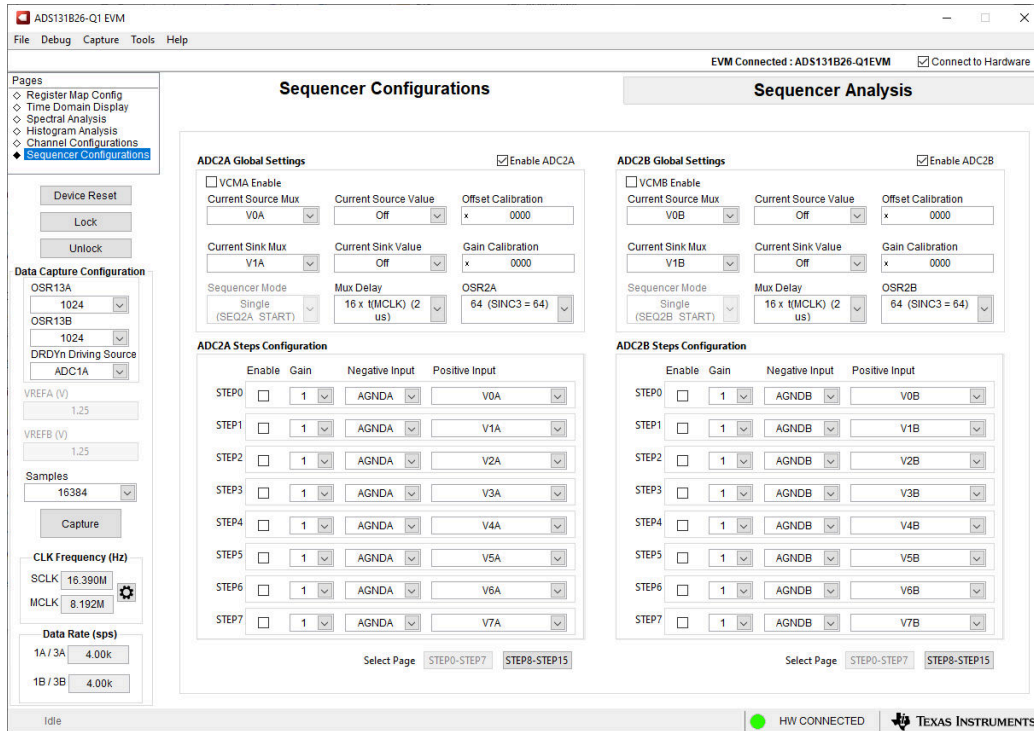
ADS131B26-Q1 EVM

File Debug Capture Tools Help

EVM Connected : ADS131B26-Q1EVM
Connect to Hardware

Pages
Register Map Config
Time Domain Display
Spectral Analysis
Histogram Analysis
Channel Configurations
Sequencer Configurations

Device Reset
Lock
Unlock

Data Capture Configuration
OSR13A
1024
OSR13B
1024
DRDYn Driving Source
ADC1A
VREFA (V)
1.25
VREFB (V)
1.25
Samples
16384
Capture

CLK Frequency (Hz)
SCLK 16.390M
MCLK 8.192M

Data Rate (sps)
1A / 3A 4.00k
1B / 3B 4.00k

Sequencer Configurations

Sequencer Analysis

ADC2A Global Settings
Enable ADC2A
VCMA Enable
Current Source Mux
V0A
Current Source Value
Off
Offset Calibration
x 0000
Current Sink Mux
V1A
Current Sink Value
Off
Gain Calibration
x 0000
Sequencer Mode
Single (SEQ2A START)
Mux Delay
16 x t(MCLK) (2 us)
OSR2A
64 (SINC3 = 64)

ADC2A Steps Configuration

| | Enable | Gain | Negative Input | Positive Input |
|---|---|---|---|---|
| STEP0 | | 1 | AGNDA | V0A |
| STEP1 | | 1 | AGNDA | V1A |
| STEP2 | | 1 | AGNDA | V2A |
| STEP3 | | 1 | AGNDA | V3A |
| STEP4 | | 1 | AGNDA | V4A |
| STEP5 | | 1 | AGNDA | V5A |
| STEP6 | | 1 | AGNDA | V6A |
| STEP7 | | 1 | AGNDA | V7A |

Select Page STEP0-STEP7 STEP8-STEP15

ADC2B Global Settings
Enable ADC2B
VCMB Enable
Current Source Mux
V0B
Current Source Value
Off
Offset Calibration
x 0000
Current Sink Mux
V1B
Current Sink Value
Off
Gain Calibration
x 0000
Sequencer Mode
Single (SEQ2B START)
Mux Delay
16 x t(MCLK) (2 us)
OSR2B
64 (SINC3 = 64)

ADC2B Steps Configuration

| | Enable | Gain | Negative Input | Positive Input |
|---|---|---|---|---|
| STEP0 | | 1 | AGNDB | V0B |
| STEP1 | | 1 | AGNDB | V1B |
| STEP2 | | 1 | AGNDB | V2B |
| STEP3 | | 1 | AGNDB | V3B |
| STEP4 | | 1 | AGNDB | V4B |
| STEP5 | | 1 | AGNDB | V5B |
| STEP6 | | 1 | AGNDB | V6B |
| STEP7 | | 1 | AGNDB | V7B |

Select Page STEP0-STEP7 STEP8-STEP15

Idle
HW CONNECTED
TEXAS INSTRUMENTS